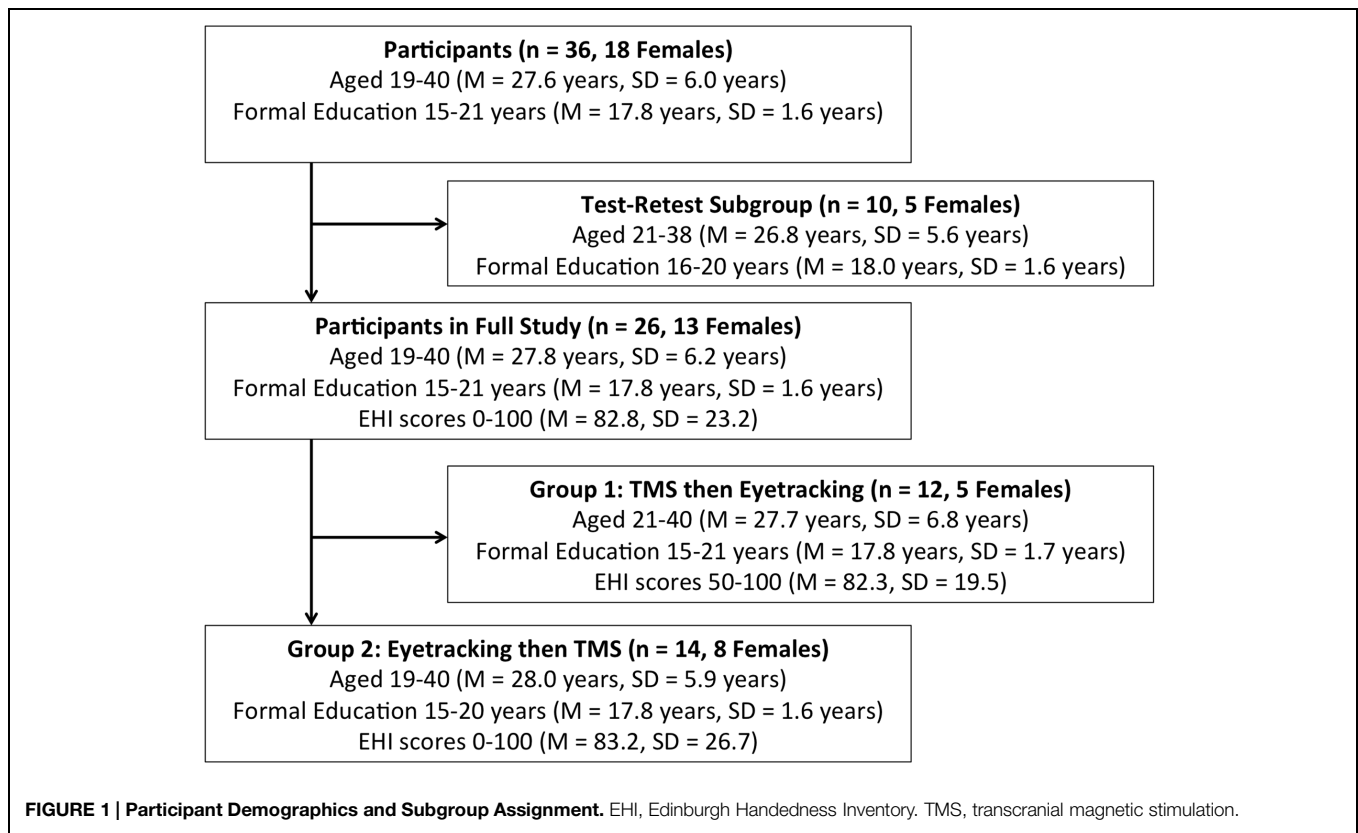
Participants (n = 36, 18 Females)
Aged 19-40 (M = 27.6 years, SD = 6.0 years)
Formal Education 15-21 years (M = 17.8 years, SD = 1.6 years)

Test-Retest Subgroup (n = 10, 5 Females)
Aged 21-38 (M = 26.8 years, SD = 5.6 years)
Formal Education 16-20 years (M = 18.0 years, SD = 1.6 years)

Participants in Full Study (n = 26, 13 Females)
Aged 19-40 (M = 27.8 years, SD = 6.2 years)
Formal Education 15-21 years (M = 17.8 years, SD = 1.6 years)
EHI scores 0-100 (M = 82.8, SD = 23.2)

Group 1: TMS then Eyetracking (n = 12, 5 Females)
Aged 21-40 (M = 27.7 years, SD = 6.8 years)
Formal Education 15-21 years (M = 17.8 years, SD = 1.7 years)
EHI scores 50-100 (M = 82.3, SD = 19.5)

Group 2: Eyetracking then TMS (n = 14, 8 Females)
Aged 19-40 (M = 28.0 years, SD = 5.9 years)
Formal Education 15-20 years (M = 17.8 years, SD = 1.6 years)
EHI scores 0-100 (M = 83.2, SD = 26.7)

FIGURE 1 | Participant Demographics and Subgroup Assignment. EHI, Edinburgh Handedness Inventory. TMS, transcranial magnetic stimulation.